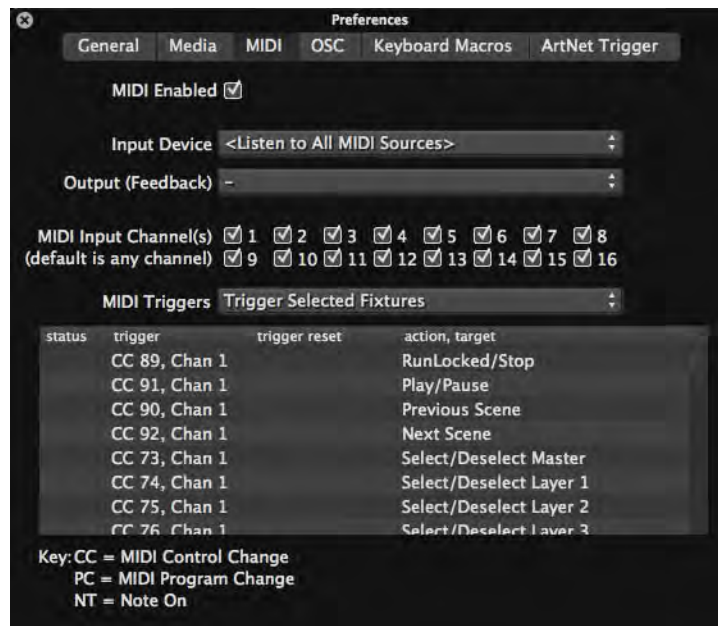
Preferences

General Media MIDI OSC Keyboard Macros ArtNet Trigger

MIDI Enabled ☑

Input Device <Listen to All MIDI Sources>

Output (Feedback) –

MIDI Input Channel(s) ☑ 1 ☑ 2 ☑ 3 ☑ 4 ☑ 5 ☑ 6 ☑ 7 ☑ 8
(default is any channel) ☑ 9 ☑ 10 ☑ 11 ☑ 12 ☑ 13 ☑ 14 ☑ 15 ☑ 16

MIDI Triggers Trigger Selected Fixtures

| status | trigger | trigger reset | action, target |
|---|---|---|---|
| | CC 89, Chan 1 | | RunLocked/Stop |
| | CC 91, Chan 1 | | Play/Pause |
| | CC 90, Chan 1 | | Previous Scene |
| | CC 92, Chan 1 | | Next Scene |
| | CC 73, Chan 1 | | Select/Deselect Master |
| | CC 74, Chan 1 | | Select/Deselect Layer 1 |
| | CC 75, Chan 1 | | Select/Deselect Layer 2 |
| | CC 76, Chan 1 | | Select/Deselect Layer 3 |

Key: CC = MIDI Control Change
PC = MIDI Program Change
NT = Note On